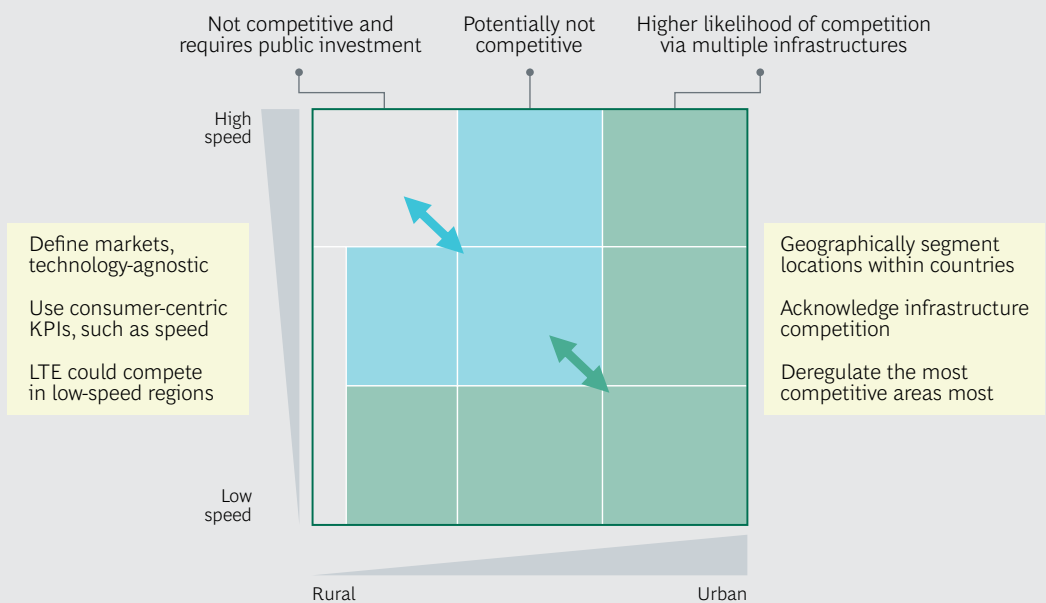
Not competitive and requires public investment

Potentially not competitive

Higher likelihood of competition via multiple infrastructures

High speed

Low speed

Define markets, technology-agnostic

Use consumer-centric KPIs, such as speed

LTE could compete in low-speed regions

Geographically segment locations within countries

Acknowledge infrastructure competition

Deregulate the most competitive areas most

Rural

Urban